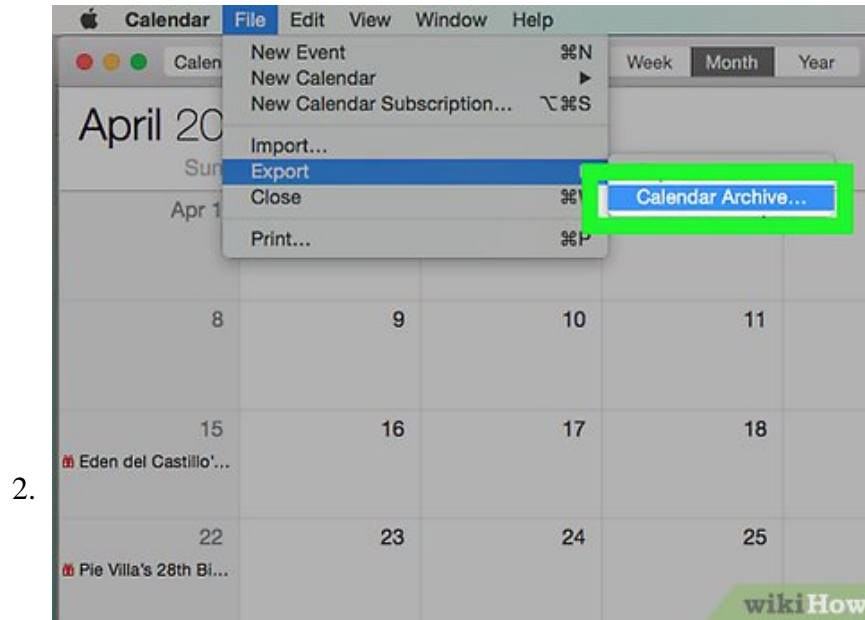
Calendar File Edit View Window Help

Calen

New Event ⌘N
New Calendar ▶
New Calendar Subscription... ⌥⌘S
Import...
Export
Close ⌘W
Print... ⌘P

Calendar Archive...

Week Month Year

April 20

Sun

Apr 1

8 9 10 11

15 16 17 18

Eden del Castillo'...

22 23 24 25

Pie Villa's 28th Bi...

2.

wikiHow